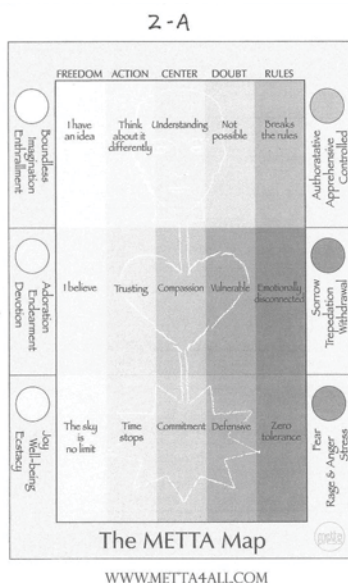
2-A

| FREEDOM | ACTION | CENTER | DOUBT | RULES |
|---|---|---|---|---|
| I have an idea | Think about it differently | Understanding | Not possible | Breaks the rules |
| I believe | Trusting | Compassion | Vulnerable | Emotionally disconnected |
| The sky is no limit | Time stops | Commitment | Defensive | Zero tolerance |

Boundless Imagination Enthrallment

Adoration Endearment Devotion

Joy Well-being Ecstacy

Authoratative Apprehensive Controlled

Sorrow Trepedation Withdrawal

Fear Rage & Anger Stress

The METTA Map

metta

WWW.METTA4ALL.COM